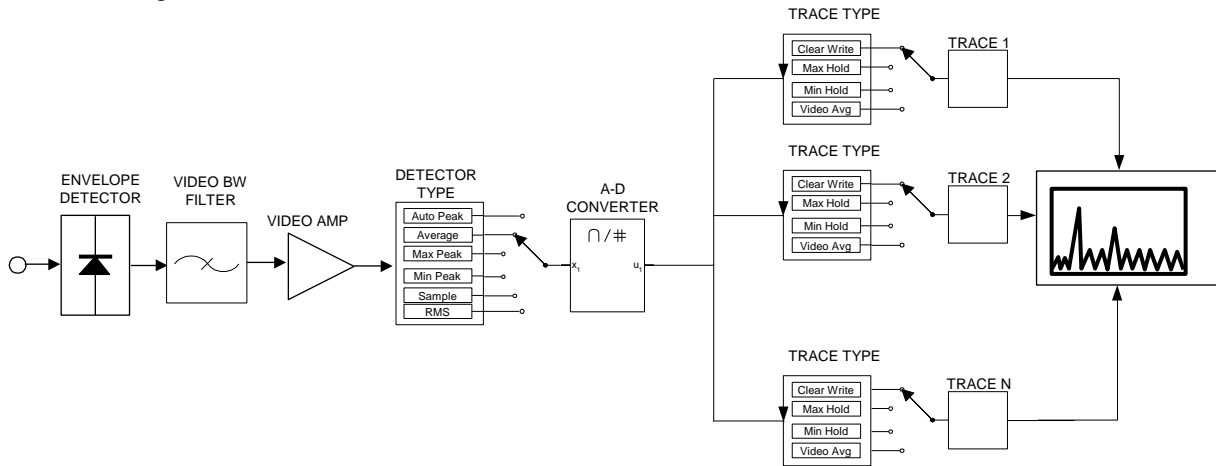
ENVELOPE DETECTOR

VIDEO BW FILTER

VIDEO AMP

DETECTOR TYPE

Auto Peak
Average
Max Peak
Min Peak
Sample
RMS

A-D CONVERTER

$\cap / \#$

$x_1$

$u_1$

TRACE TYPE

Clear Write
Max Hold
Min Hold
Video Avg

TRACE 1

TRACE TYPE

Clear Write
Max Hold
Min Hold
Video Avg

TRACE 2

TRACE TYPE

Clear Write
Max Hold
Min Hold
Video Avg

TRACE N